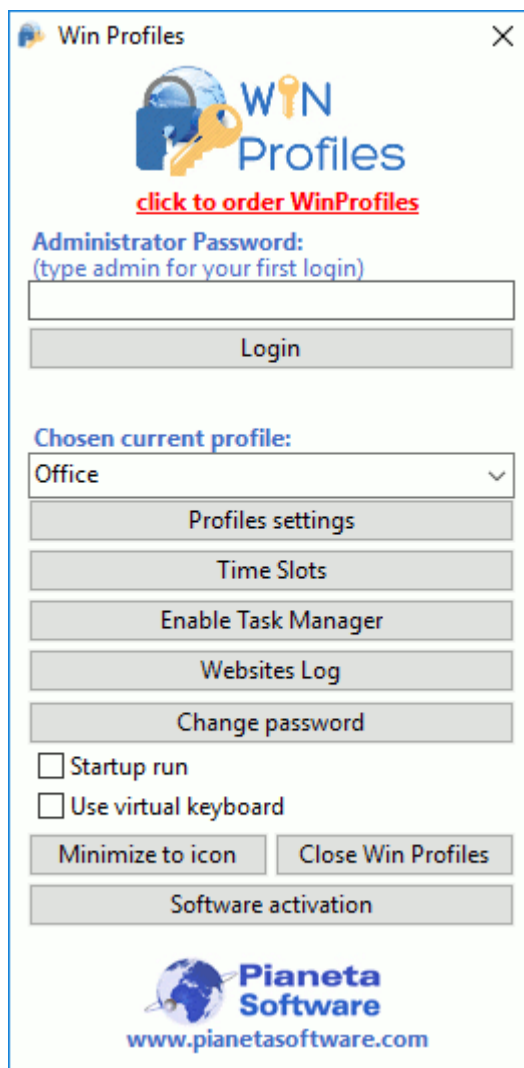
Win Profiles

WIN Profiles

click to order WinProfiles

Administrator Password:
(type admin for your first login)

Login

Chosen current profile:

Office

Profiles settings

Time Slots

Enable Task Manager

Websites Log

Change password

Startup run

Use virtual keyboard

Minimize to icon

Close Win Profiles

Software activation

Pianeta Software

www.pianetasoftware.com